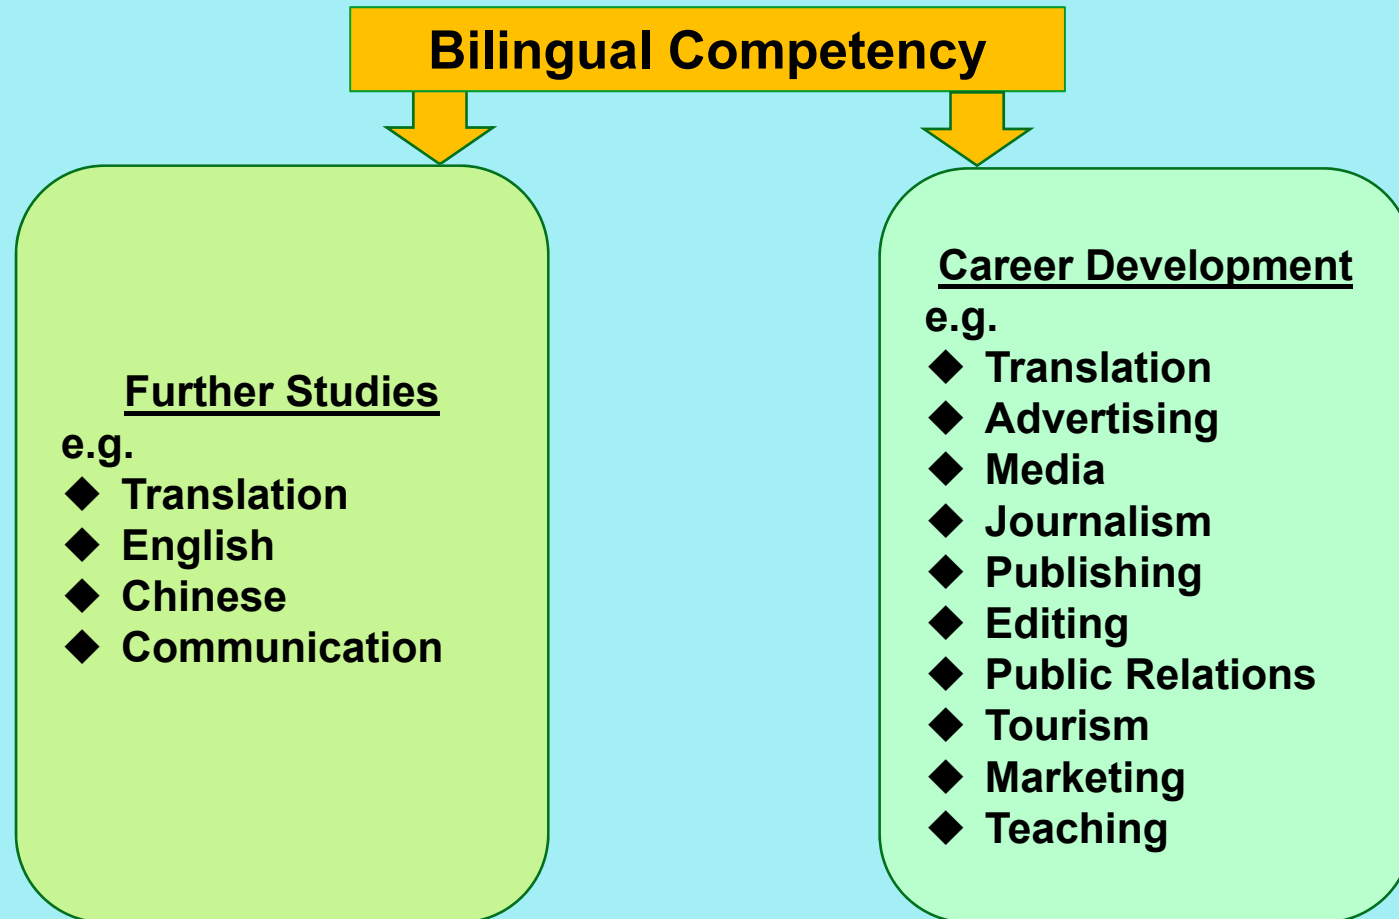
Bilingual Competency

Further Studies
e.g.
◆ Translation
◆ English
◆ Chinese
◆ Communication

Career Development
e.g.
◆ Translation
◆ Advertising
◆ Media
◆ Journalism
◆ Publishing
◆ Editing
◆ Public Relations
◆ Tourism
◆ Marketing
◆ Teaching